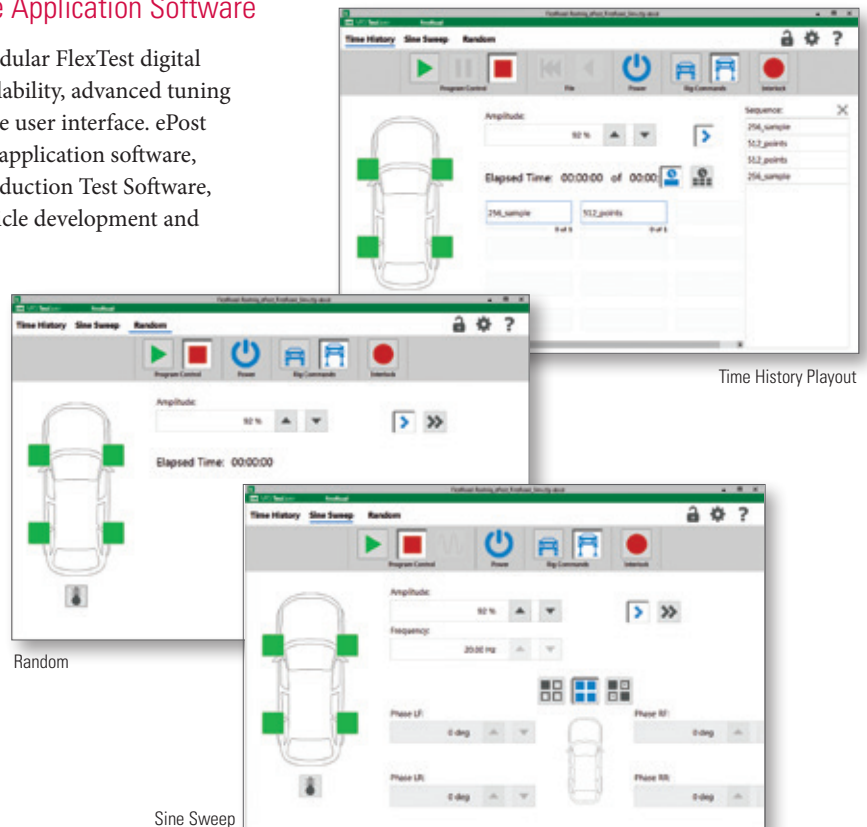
e Application Software

dular FlexTest digital lability, advanced tuning e user interface. ePost application software, duction Test Software, cle development and

Time History Sine Sweep Random

Program Control File Power Rig Commands Interlock

Amplitude:

92 %

Sequence:

256_sample

512_points

512_points

256_sample

Elapsed Time: 00:00:00 of 00:00

256_sample

512_points

0 of 1

0 of 1

Time History Playout

Time History Sine Sweep Random

Program Control Power Rig Commands Interlock

Amplitude:

92 %

Elapsed Time: 00:00:00

Random

Time History Sine Sweep Random

Program Control Power Rig Commands Interlock

Amplitude:

92 %

Frequency:

20.00 Hz

Phase LF:

0 deg

Phase RF:

0 deg

Phase LR:

0 deg

Phase RR:

0 deg

Sine Sweep